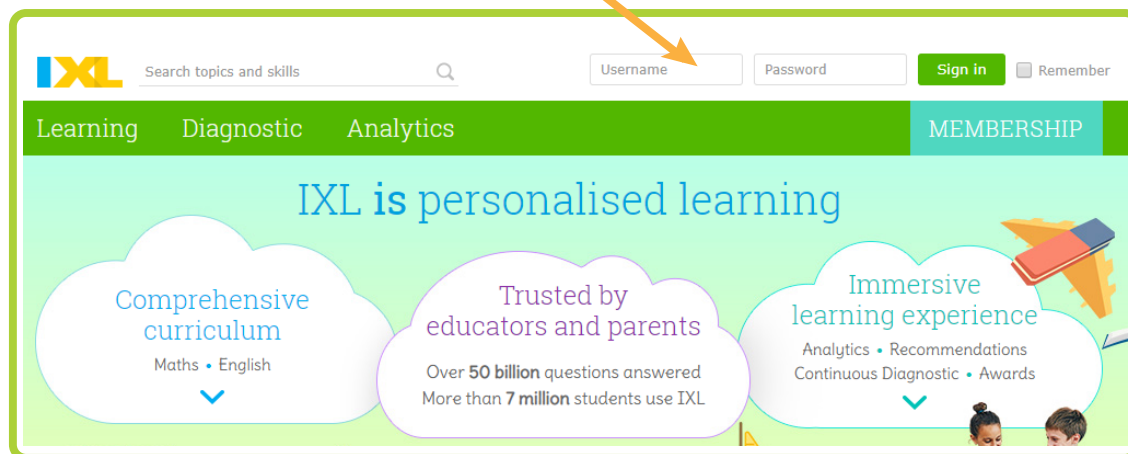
IXL

Search topics and skills

Username

Password

Sign in

Remember

Learning Diagnostic Analytics

MEMBERSHIP

IXL **is** personalised learning

Comprehensive curriculum

Maths • English

Trusted by educators and parents

Over **50 billion** questions answered

More than **7 million** students use IXL

Immersive learning experience

Analytics • Recommendations

Continuous Diagnostic • Awards